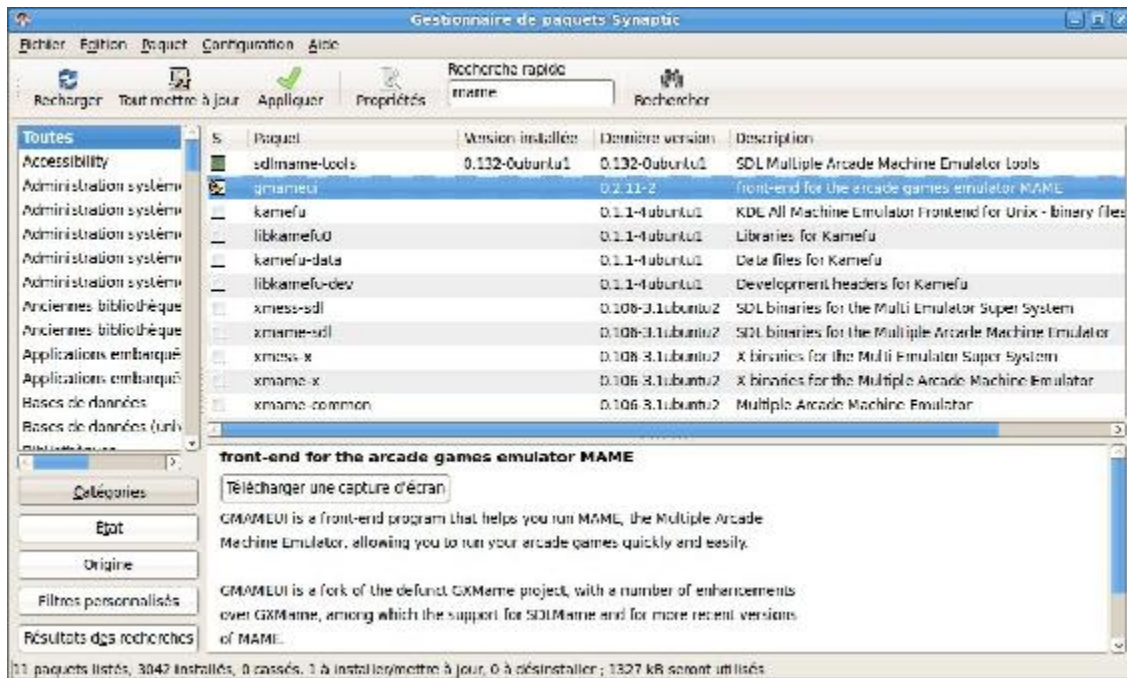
Gestionnaire de paquets Synaptic

Fichier Edition Paquet Configuration Aide

Recharger Tout mettre à jour Appliquer Propriétés Recherche rapide mame Rechercher

Toutes
Accessibility
Administration systèm
Administration systèm
Administration systèm
Administration systèm
Administration systèm
Anciennes bibliothèque
Anciennes bibliothèque
Applications embarqué
Applications embarqué
Bases de données
Bases de données (uni
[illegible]

| S | Paquet | Version installée | Dernière version | Description |
|---|---|---|---|---|
| | sdlmame-tools | 0.132-0ubuntu1 | 0.132-0ubuntu1 | SDL Multiple Arcade Machine Emulator tools |
| | gmameui | | 0.2.11-2 | front-end for the arcade games emulator MAME |
| | kamefu | | 0.1.1-4ubuntu1 | KDE All Machine Emulator Frontend for Unix - binary files |
| | libkamefu0 | | 0.1.1-4ubuntu1 | Libraries for Kamefu |
| | kamefu-data | | 0.1.1-4ubuntu1 | Data files for Kamefu |
| | libkamefu-dev | | 0.1.1-4ubuntu1 | Development headers for Kamefu |
| | xmess-sdl | | 0.106-3.1ubuntu2 | SDL binaries for the Multi Emulator Super System |
| | xmame-sdl | | 0.106-3.1ubuntu2 | SDL binaries for the Multiple Arcade Machine Emulator |
| | xmess-x | | 0.106-3.1ubuntu2 | X binaries for the Multi Emulator Super System |
| | xmame-x | | 0.106-3.1ubuntu2 | X binaries for the Multiple Arcade Machine Emulator |
| | xmame-common | | 0.106-3.1ubuntu2 | Multiple Arcade Machine Emulator |

Catégories
Etat
Origine
Filtres personnalisés
Résultats des recherches

front-end for the arcade games emulator MAME

Télécharger une capture d'écran

GMAMEUI is a front-end program that helps you run MAME, the Multiple Arcade Machine Emulator, allowing you to run your arcade games quickly and easily.

GMAMEUI is a fork of the defunct GXMame project, with a number of enhancements over GXMame, among which the support for SDLMame and for more recent versions of MAME.

11 paquets listés, 3042 installés, 0 cassés, 1 à installer/mettre à jour, 0 à désinstaller ; 1327 kB seront utilisés